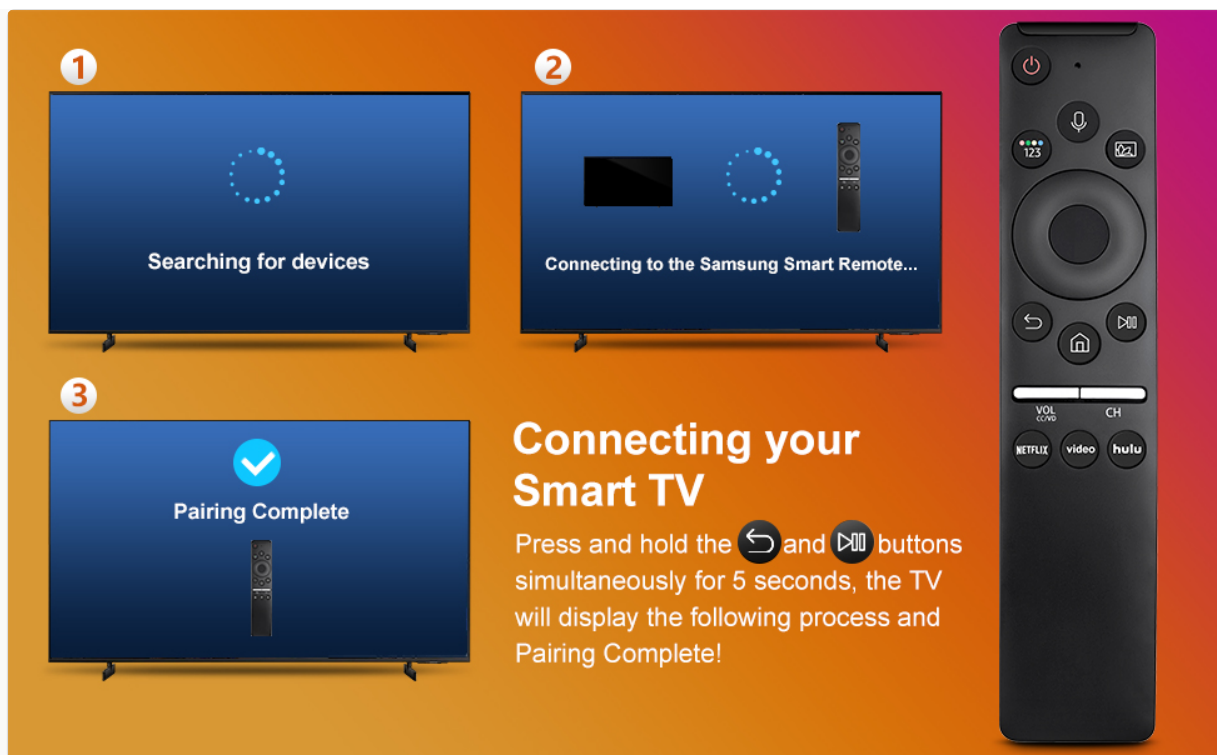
1

Searching for devices

2

Connecting to the Samsung Smart Remote...

3

Pairing Complete

Connecting your Smart TV

Press and hold the and buttons simultaneously for 5 seconds, the TV will display the following process and Pairing Complete!

123

VOL
CC/VD

CH

NETFLIX

video

hulu